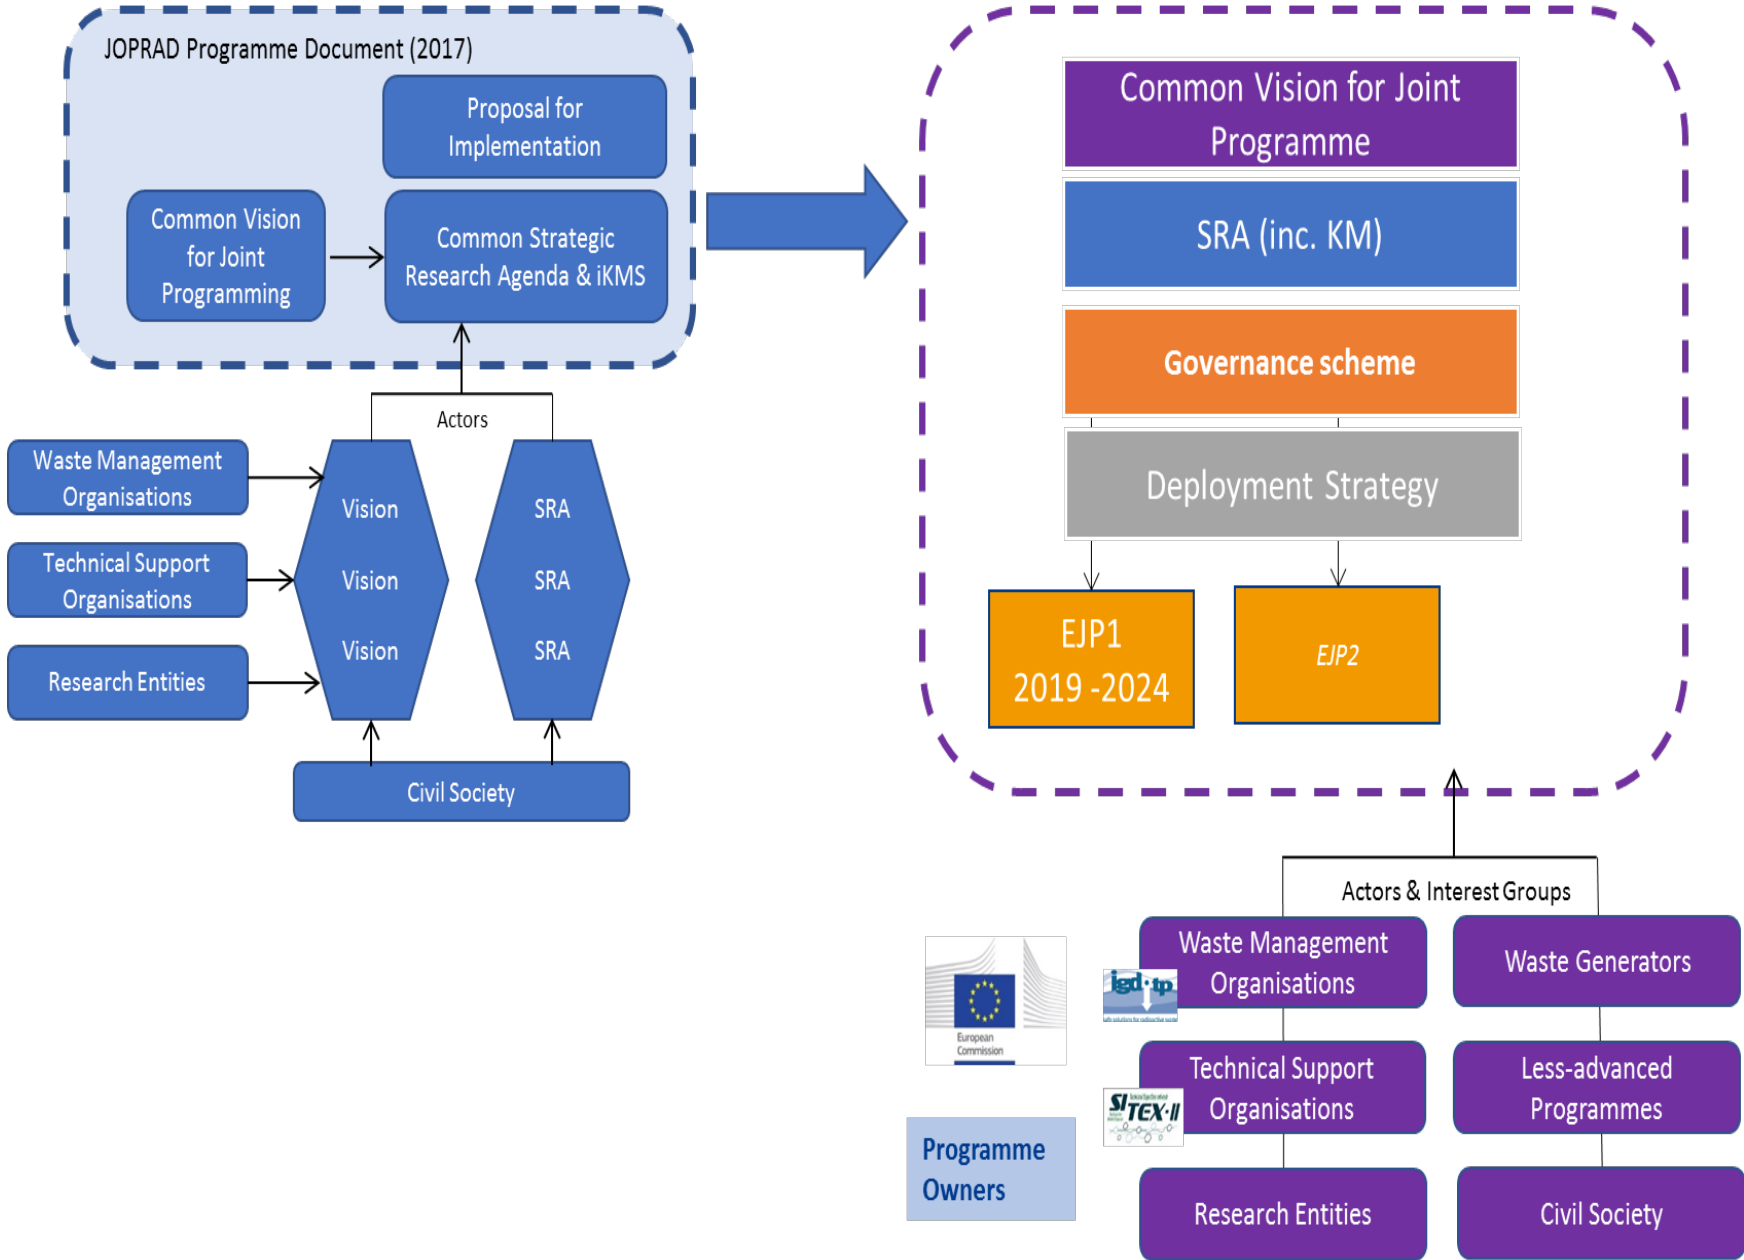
JOPRAD Programme Document (2017)

Proposal for Implementation

Common Vision for Joint Programming

Common Strategic Research Agenda & iKMS

Actors

Waste Management Organisations

Technical Support Organisations

Research Entities

Vision

Vision

Vision

SRA

SRA

SRA

Civil Society

Common Vision for Joint Programme

SRA (inc. KM)

Governance scheme

Deployment Strategy

EJP1 2019 -2024

EJP2

Actors & Interest Groups

European Commission

igd-tp

SITEX-II

Programme Owners

Waste Management Organisations

Waste Generators

Technical Support Organisations

Less-advanced Programmes

Research Entities

Civil Society